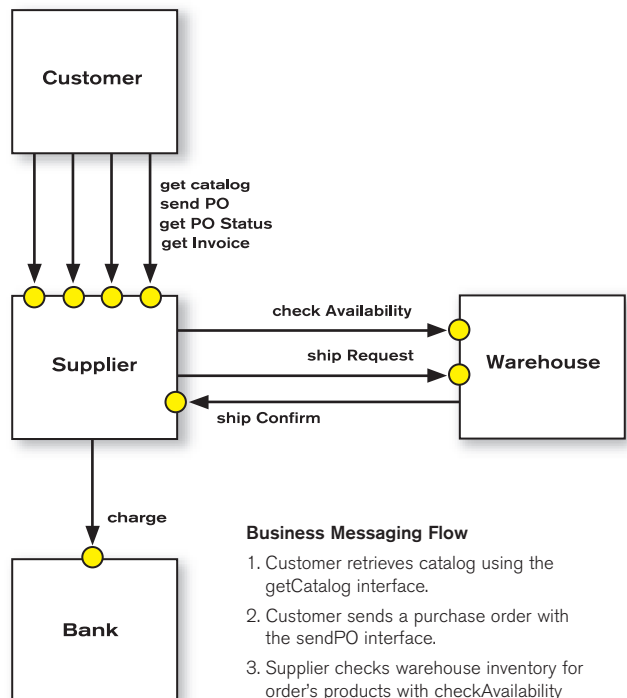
Customer

get catalog
send PO
get PO Status
get Invoice

Supplier

check Availability

ship Request

ship Confirm

Warehouse

charge

Bank

Business Messaging Flow

1. Customer retrieves catalog using the getCatalog interface.

2. Customer sends a purchase order with the sendPO interface.

3. Supplier checks warehouse inventory for order's products with checkAvailability